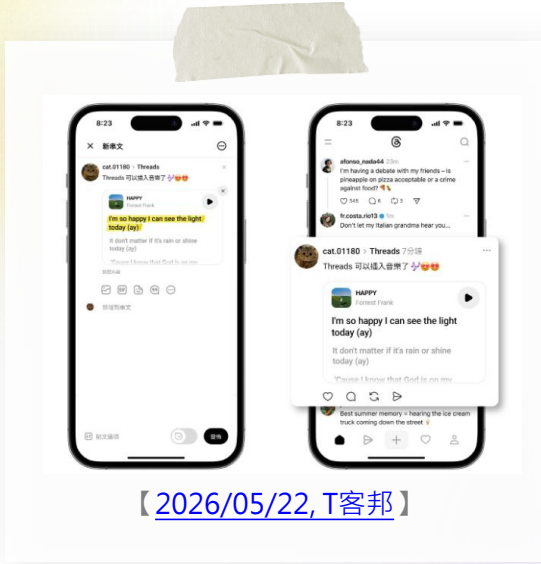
8:23

新串文

cat.01180 > Threads
Threads 可以插入音樂了

HAPPY
Forrest Frank

I'm so happy I can see the light today (ay)

It don't matter if it's rain or shine today (ay)

'Cause I know that God is on my

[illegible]

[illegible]

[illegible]

發佈

8:23

afonso_nada44 23m
I'm having a debate with my friends – is pineapple on pizza acceptable or a crime against food?

345 6 5

fr.costa.rio13 1m
Don't let my Italian grandma hear you...

cat.01180 > Threads 7分鐘
Threads 可以插入音樂了

HAPPY
Forrest Frank

I'm so happy I can see the light today (ay)

It don't matter if it's rain or shine today (ay)

'Cause I know that God is on my

Best summer memory = hearing the ice cream truck coming down the street

【2026/05/22, T客邦】